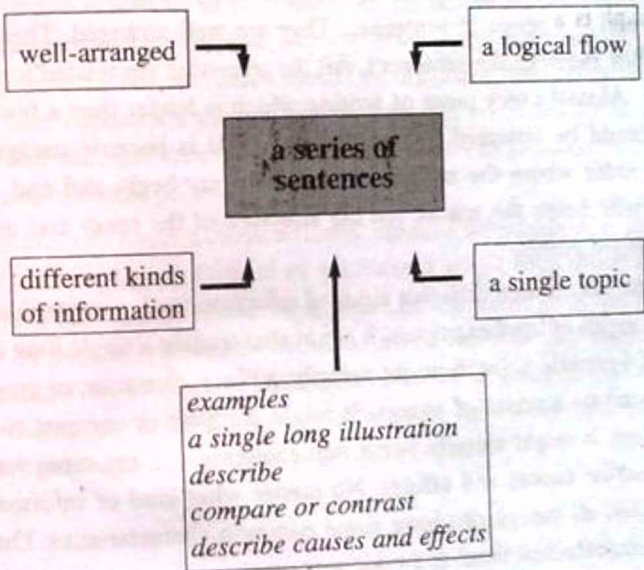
well-arranged

a logical flow

a series of sentences

different kinds of information

a single topic

*examples*
*a single long illustration*
*describe*
*compare or contrast*
*describe causes and effects*